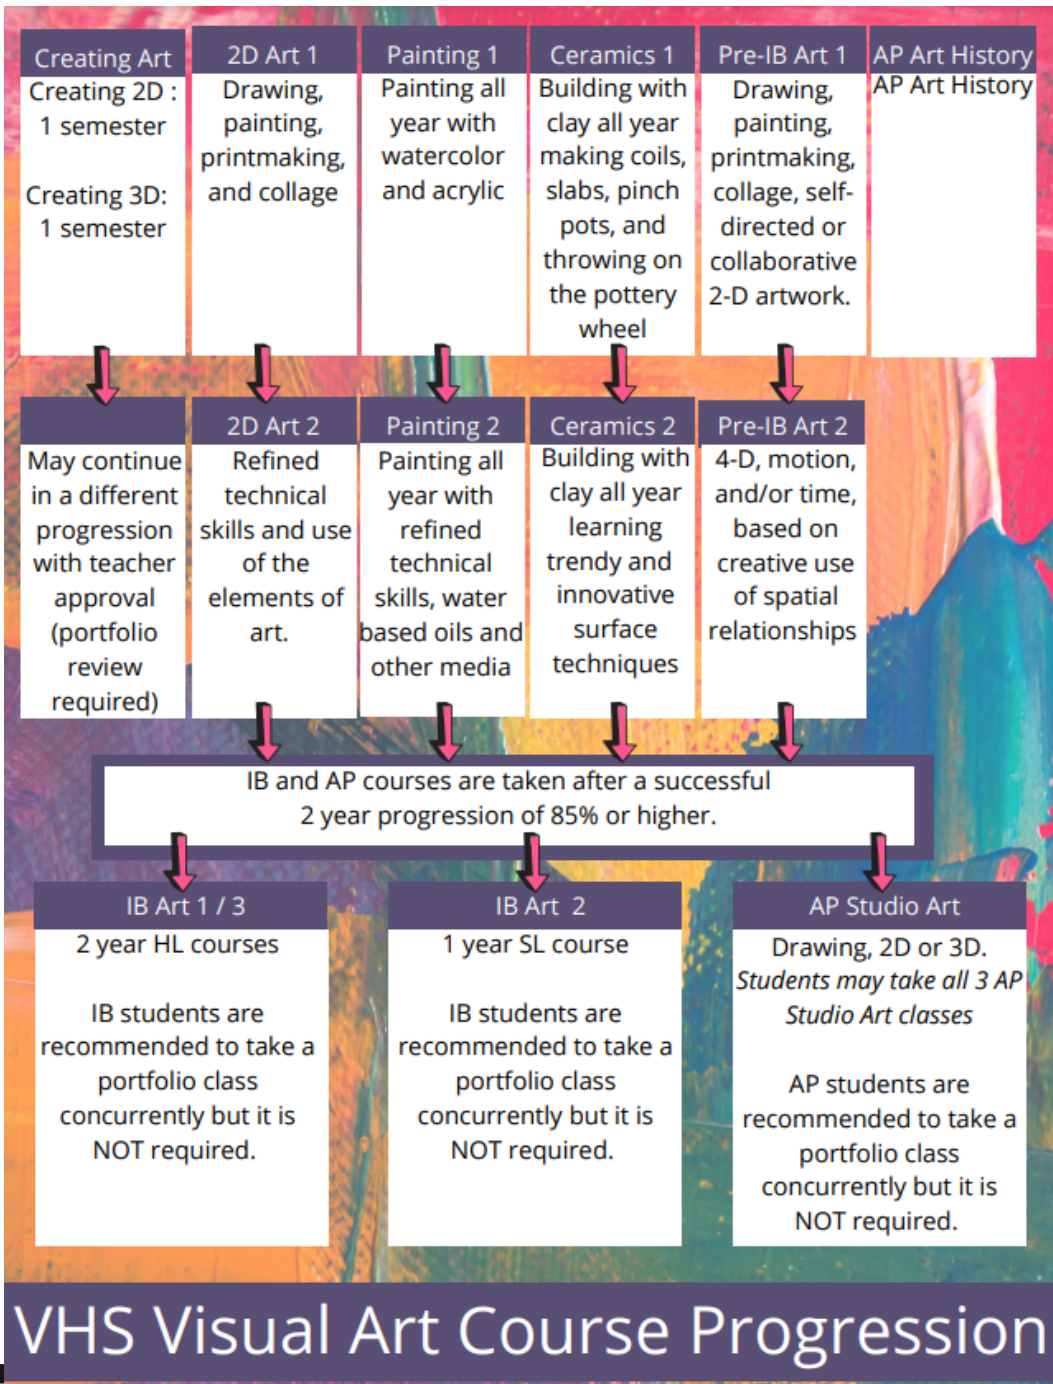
Creating Art
Creating 2D : 1 semester

Creating 3D: 1 semester

2D Art 1
Drawing, painting, printmaking, and collage

Painting 1
Painting all year with watercolor and acrylic

Ceramics 1
Building with clay all year making coils, slabs, pinch pots, and throwing on the pottery wheel

Pre-IB Art 1
Drawing, painting, printmaking, collage, self-directed or collaborative 2-D artwork.

AP Art History
AP Art History

May continue in a different progression with teacher approval (portfolio review required)

2D Art 2
Refined technical skills and use of the elements of art.

Painting 2
Painting all year with refined technical skills, water based oils and other media

Ceramics 2
Building with clay all year learning trendy and innovative surface techniques

Pre-IB Art 2
4-D, motion, and/or time, based on creative use of spatial relationships

IB and AP courses are taken after a successful 2 year progression of 85% or higher.

IB Art 1 / 3
2 year HL courses

IB students are recommended to take a portfolio class concurrently but it is NOT required.

IB Art 2
1 year SL course

IB students are recommended to take a portfolio class concurrently but it is NOT required.

AP Studio Art
Drawing, 2D or 3D. *Students may take all 3 AP Studio Art classes*

AP students are recommended to take a portfolio class concurrently but it is NOT required.

VHS Visual Art Course Progression